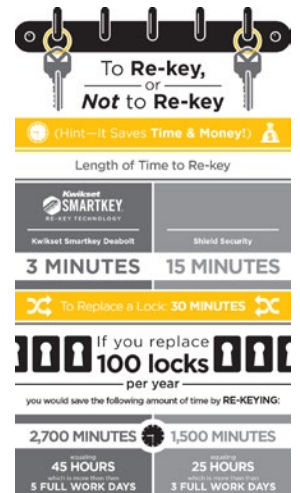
To Re-key, or Not to Re-key

(Hint—It Saves Time & Money!)

Length of Time to Re-key

Kwikset SMARTKEY RE-KEY TECHNOLOGY

Kwikset Smartkey Deabolt

Shield Security

3 MINUTES

15 MINUTES

To Replace a Lock: 30 MINUTES

If you replace 100 locks per year

you would save the following amount of time by RE-KEYING:

2,700 MINUTES

equaling 45 HOURS which is more than 5 FULL WORK DAYS

1,500 MINUTES

equaling 25 HOURS which is more than 3 FULL WORK DAYS